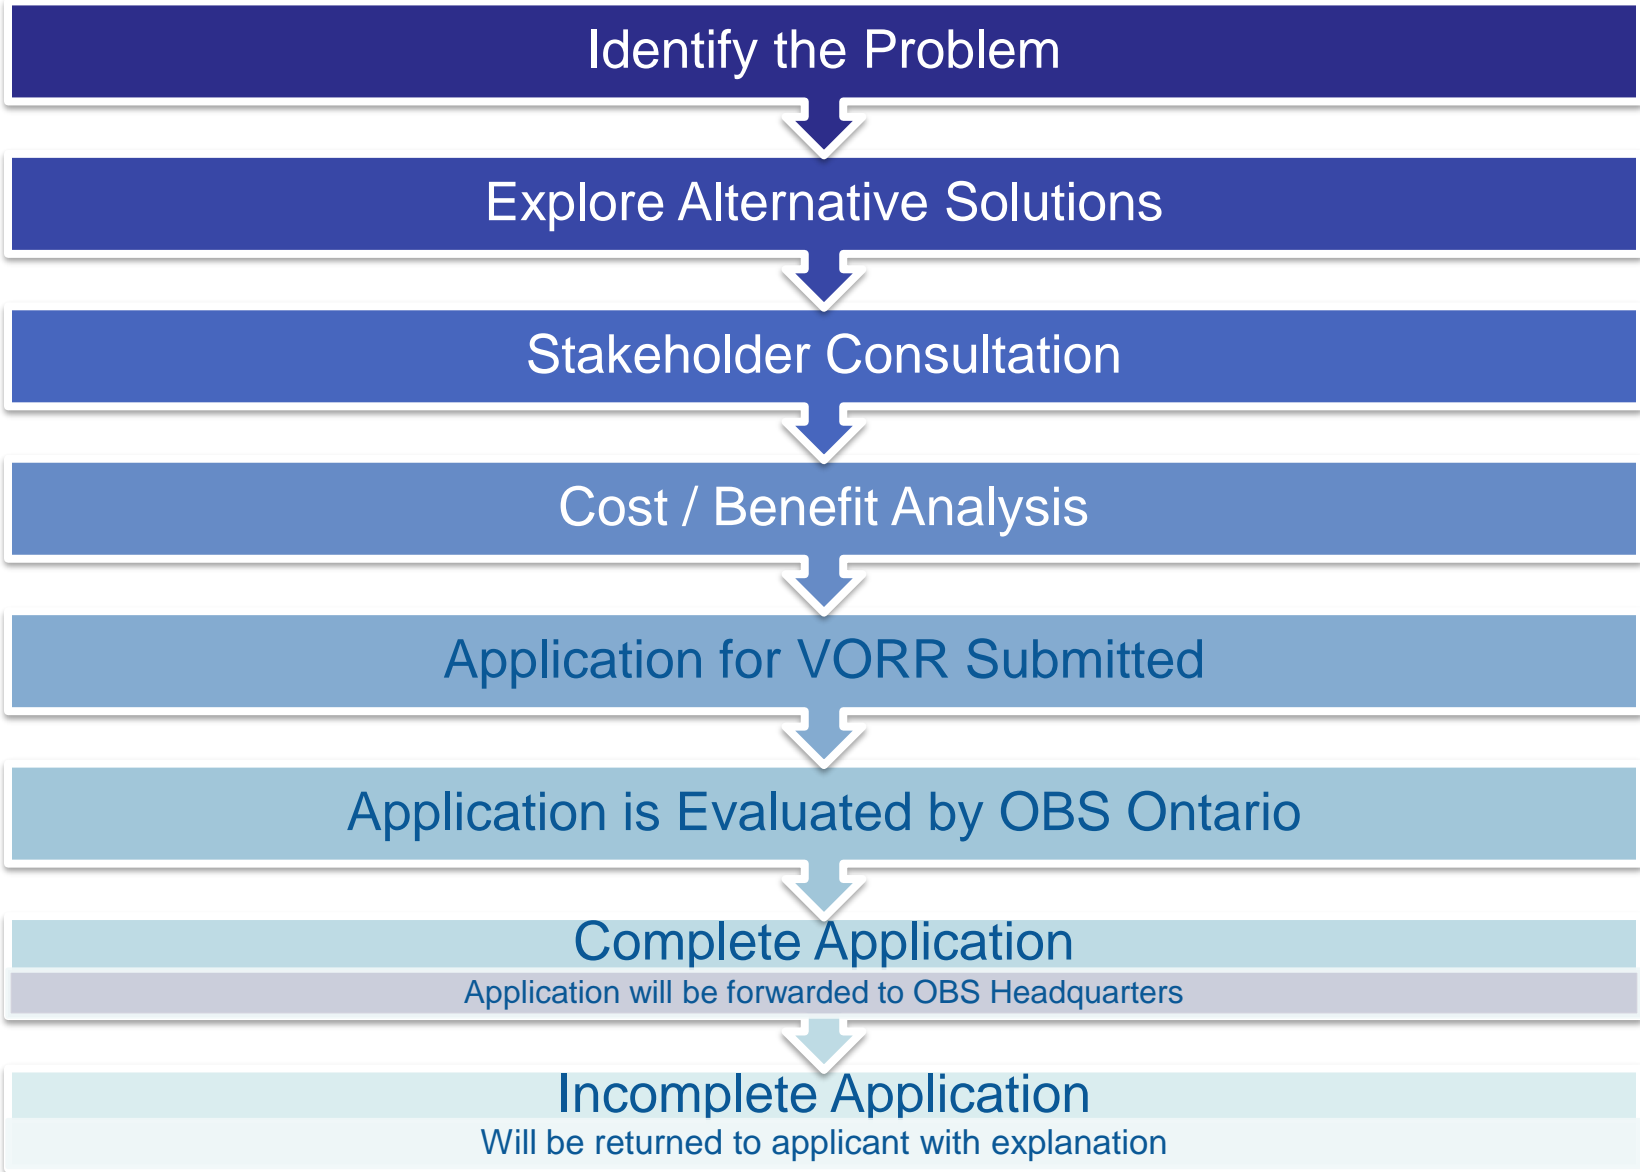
Identify the Problem

Explore Alternative Solutions

Stakeholder Consultation

Cost / Benefit Analysis

Application for VORR Submitted

Application is Evaluated by OBS Ontario

Complete Application
Application will be forwarded to OBS Headquarters

Incomplete Application
Will be returned to applicant with explanation